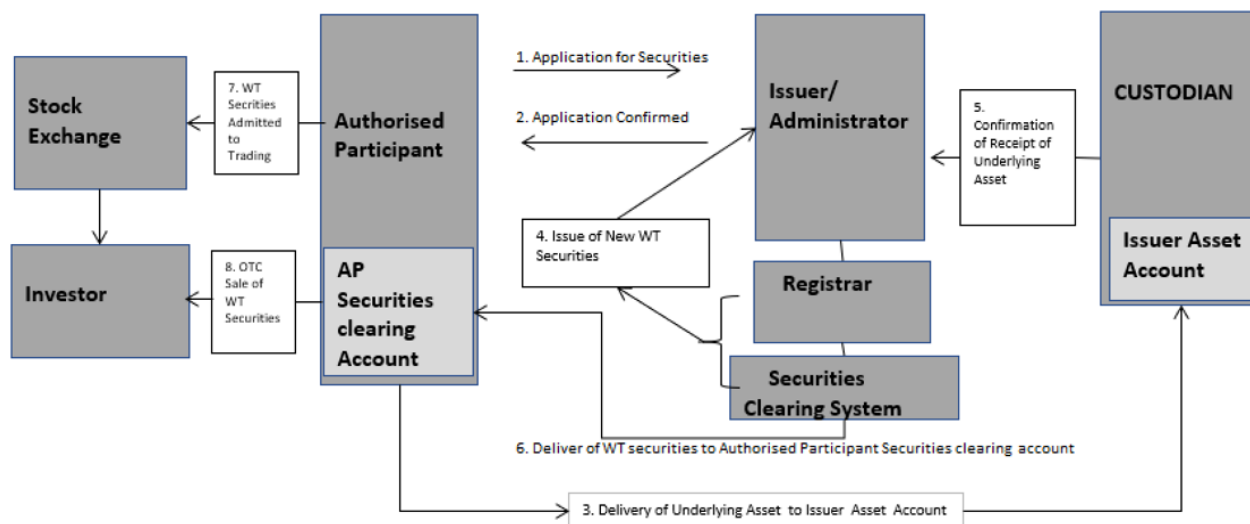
Stock Exchange

7. WT Securities Admitted to Trading

Authorised Participant

1. Application for Securities

2. Application Confirmed

Issuer/ Administrator

5. Confirmation of Receipt of Underlying Asset

CUSTODIAN

Issuer Asset Account

Investor

8. OTC Sale of WT Securities

AP Securities clearing Account

4. Issue of New WT Securities

Registrar

Securities Clearing System

6. Deliver of WT securities to Authorised Participant Securities clearing account

3. Delivery of Underlying Asset to Issuer Asset Account